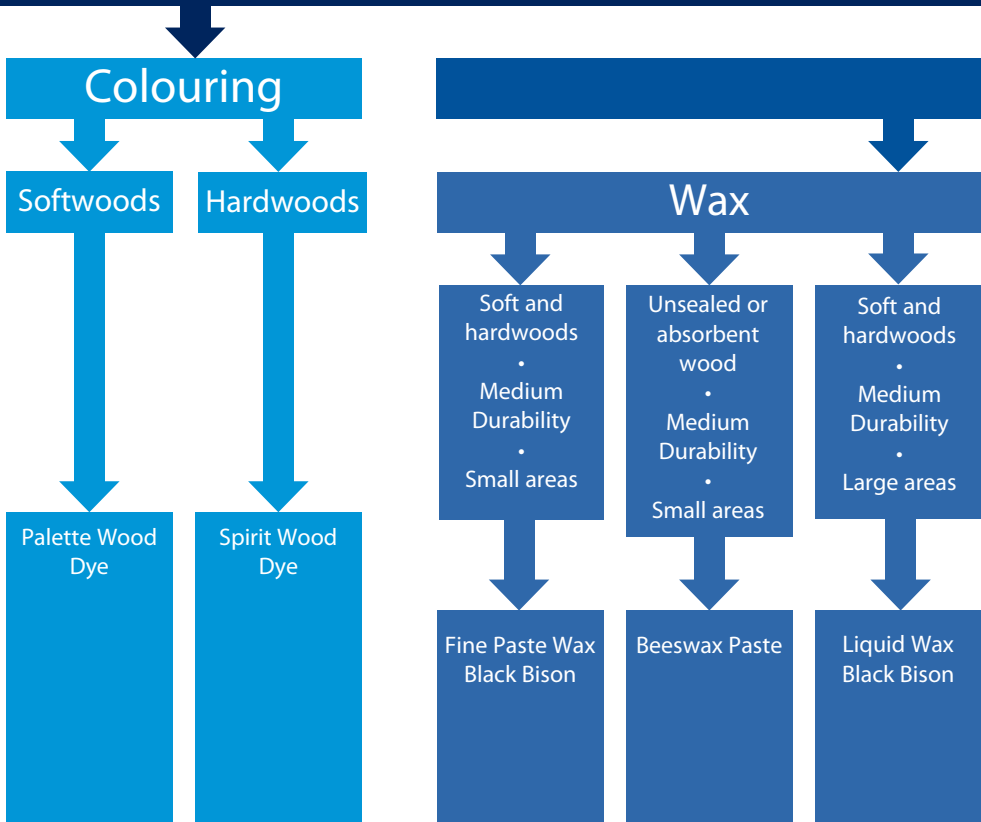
Colouring

Softwoods

Hardwoods

Palette Wood Dye

Spirit Wood Dye

Wax

Soft and hardwoods • Medium Durability • Small areas

Unsealed or absorbent wood • Medium Durability • Small areas

Soft and hardwoods • Medium Durability • Large areas

Fine Paste Wax Black Bison

Beeswax Paste

Liquid Wax Black Bison